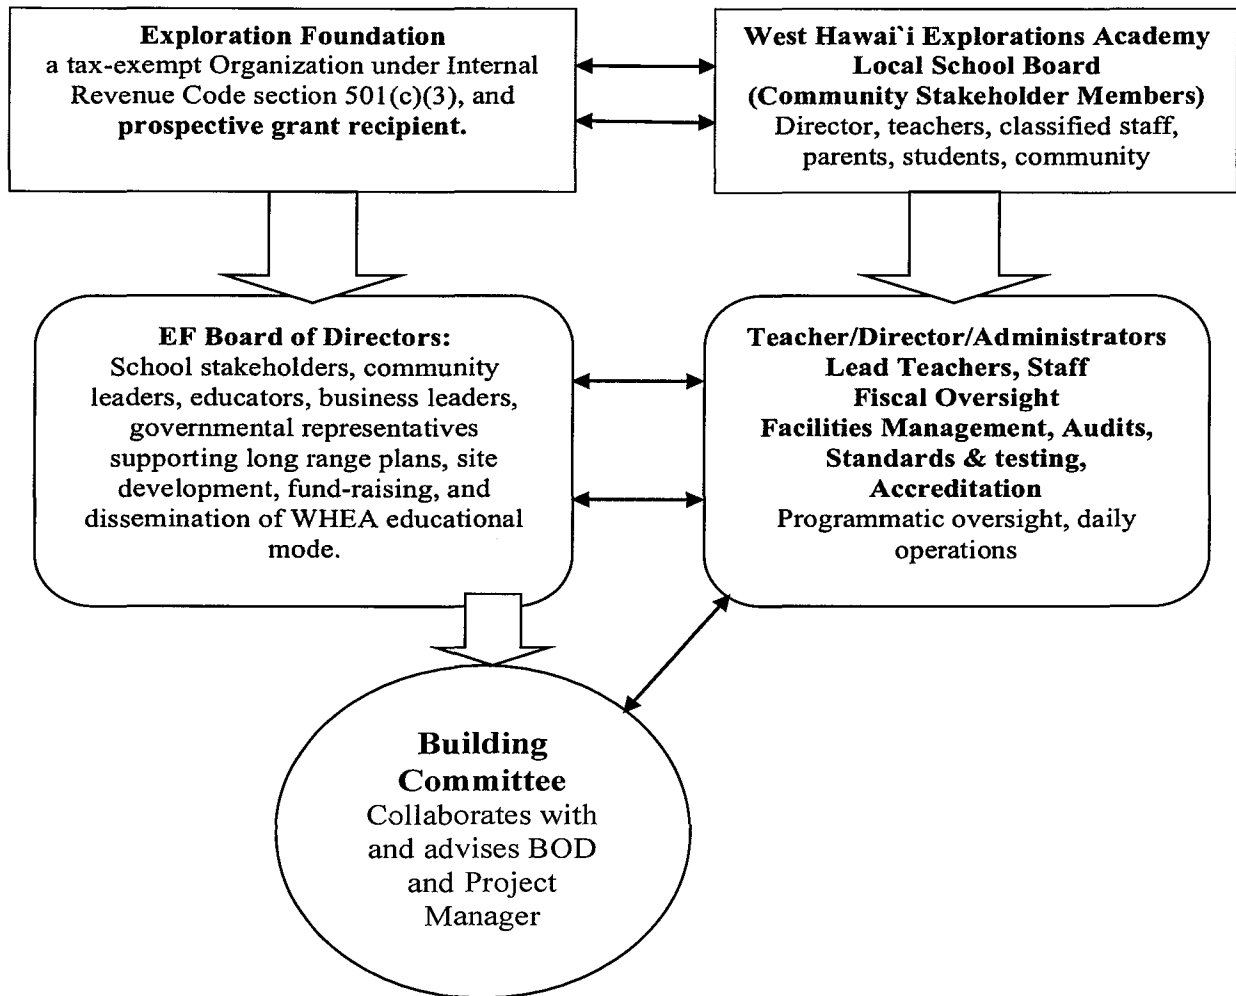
Exploration Foundation
a tax-exempt Organization under Internal Revenue Code section 501(c)(3), and prospective grant recipient.

West Hawai`i Explorations Academy
Local School Board
(Community Stakeholder Members)
Director, teachers, classified staff, parents, students, community

EF Board of Directors:
School stakeholders, community leaders, educators, business leaders, governmental representatives supporting long range plans, site development, fund-raising, and dissemination of WHEA educational mode.

Teacher/Director/Administrators
Lead Teachers, Staff
Fiscal Oversight
Facilities Management, Audits, Standards & testing, Accreditation
Programmatic oversight, daily operations

Building Committee
Collaborates with and advises BOD and Project Manager